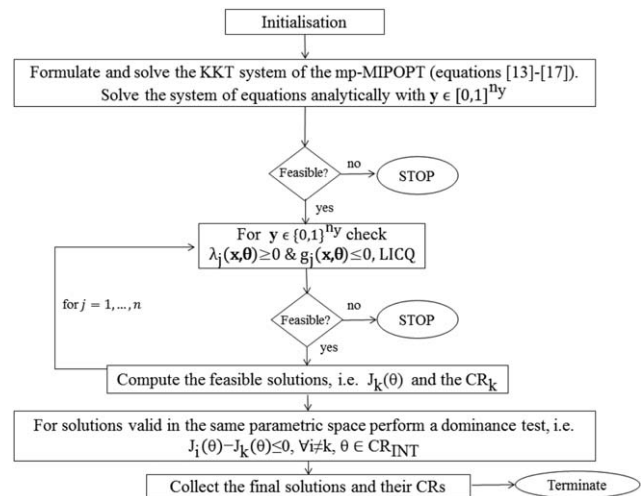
Initialisation

Formulate and solve the KKT system of the mp-MIPOPT (equations [13]-[17]). Solve the system of equations analytically with $\mathbf{y} \in [0,1]^{n_y}$

Feasible?

no

STOP

yes

For $\mathbf{y} \in \{0,1\}^{n_y}$ check $\lambda_j(\mathbf{x},\boldsymbol{\theta}) \geq 0$ & $g_j(\mathbf{x},\boldsymbol{\theta}) \leq 0$, LICQ

for $j = 1, \ldots, n$

Feasible?

no

STOP

yes

Compute the feasible solutions, i.e. $J_k(\theta)$ and the $CR_k$

For solutions valid in the same parametric space perform a dominance test, i.e. $J_i(\theta) - J_k(\theta) \leq 0$, $\forall i \neq k$, $\theta \in CR_{INT}$

Collect the final solutions and their CRs

Terminate